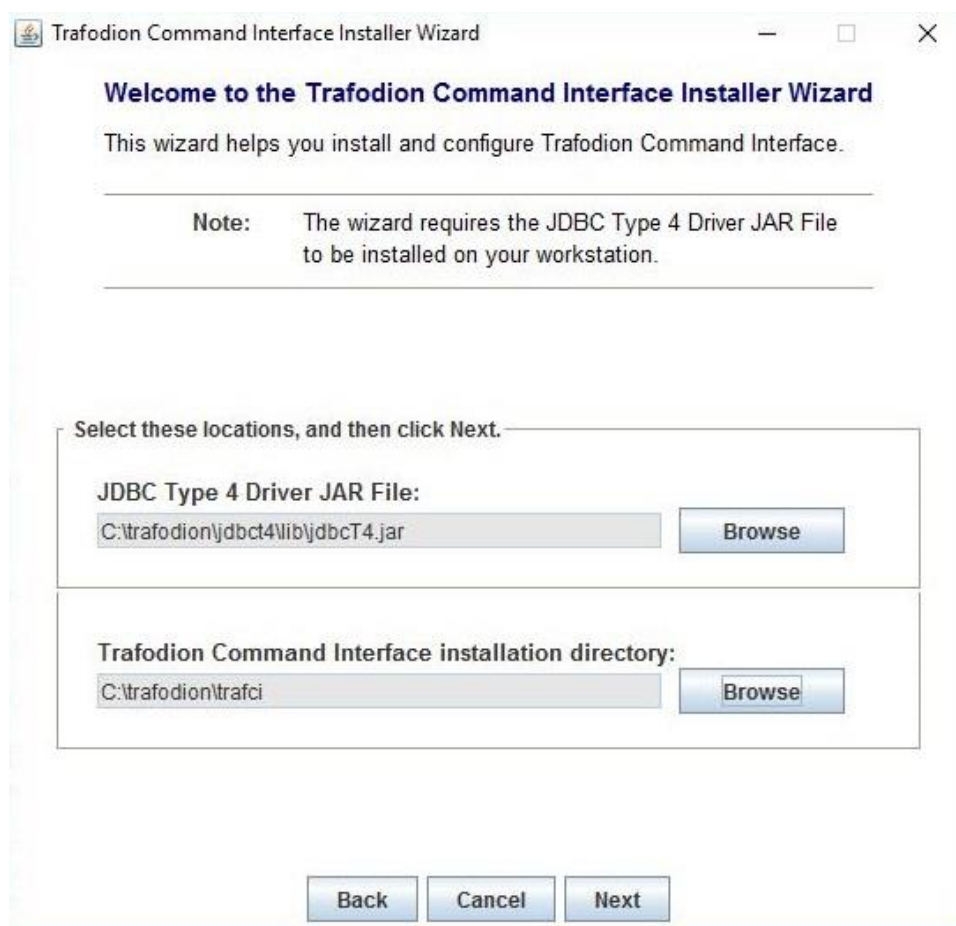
Trafodion Command Interface Installer Wizard

Welcome to the Trafodion Command Interface Installer Wizard

This wizard helps you install and configure Trafodion Command Interface.

Note: The wizard requires the JDBC Type 4 Driver JAR File to be installed on your workstation.

Select these locations, and then click Next.

JDBC Type 4 Driver JAR File:

C:\trafodion\jdbct4\lib\jdbcT4.jar

Browse

Trafodion Command Interface installation directory:

C:\trafodion\trafci

Browse

Back Cancel Next